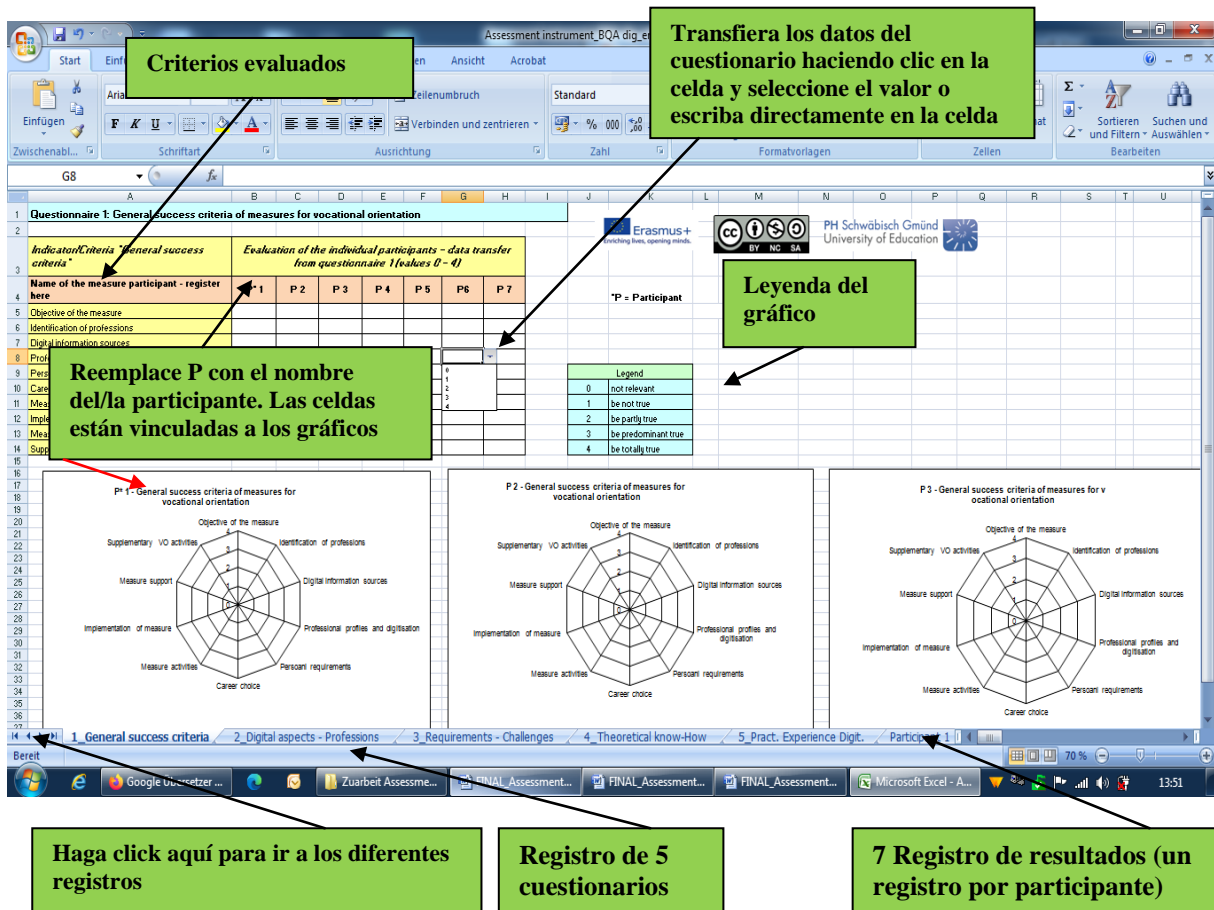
Assessment instrument_BQA dig_en

Criterios evaluados

Transfiera los datos del cuestionario haciendo clic en la celda y seleccione el valor o escriba directamente en la celda

Start Einf en Ansicht Acrobat

Einfügen Zwischenabl. Ari Schriftart F K U Zeilenumbruch Verbinden und zentrieren Ausrichtung Standard % 000 Zahl Formatvorlagen Zellen Sortieren und Filtern Suchen und Auswählen Bearbeiten

G8 fx

Questionnaire 1: General success criteria of measures for vocational orientation

Erasmus+ Enriching lives, opening minds. BY NC SA PH Schwäbisch Gmünd University of Education

| Indicator/Criteria "General success criteria" | Evaluation of the individual participants - data transfer from questionnaire 1 (values 0 - 4) | | | | | | |
|---|---|---|---|---|---|---|---|
| Name of the measure participant - register here | P* 1 | P 2 | P 3 | P 4 | P 5 | P6 | P 7 |
| Objective of the measure | | | | | | | |
| Identification of professions | | | | | | | |
| Digital information sources | | | | | | | |
| Prof | | | | | | | |
| Pers | | | | | | | |
| Care | | | | | | | |
| Mea | | | | | | | |
| Imple | | | | | | | |
| Mea | | | | | | | |
| Supp | | | | | | | |

0 1 2 3 4

*P = Participant

Leyenda del gráfico

Reemplace P con el nombre del/la participante. Las celdas están vinculadas a los gráficos

| Legend | |
|---|---|
| 0 | not relevant |
| 1 | be not true |
| 2 | be partly true |
| 3 | be predominant true |
| 4 | be totally true |

P* 1 - General success criteria of measures for vocational orientation

P 2 - General success criteria of measures for vocational orientation

P 3 - General success criteria of measures for v ocational orientation

Objective of the measure
Identification of professions
Digital information sources
Professional profiles and digitisation
Personal requirements
Career choice
Measure activities
Implementation of measure
Measure support
Supplementary VO activities
0 1 2 3 4

1_General success criteria 2_Digital aspects - Professions 3_Requirements - Challenges 4_Theoretical know-How 5_Pract. Experience Digit. Participant 1

Bereit 70 %

Google Übersetzer ... Zuarbeit Assessme... FINAL_Assessment... FINAL_Assessment... FINAL_Assessment... Microsoft Excel - A... 13:51

Haga click aquí para ir a los diferentes registros

Registro de 5 cuestionarios

7 Registro de resultados (un registro por participante)